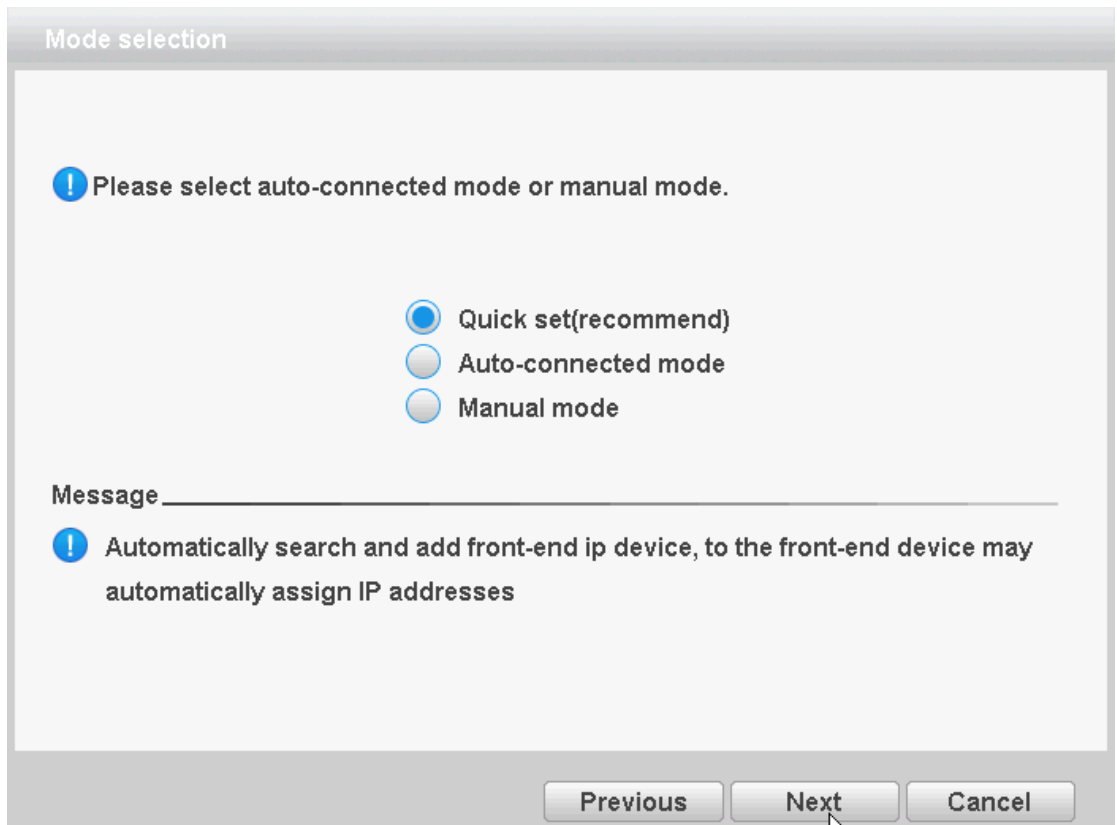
Mode selection

Please select auto-connected mode or manual mode.

Quick set(recommend)
Auto-connected mode
Manual mode

Message

Automatically search and add front-end ip device, to the front-end device may automatically assign IP addresses

Previous
Next
Cancel